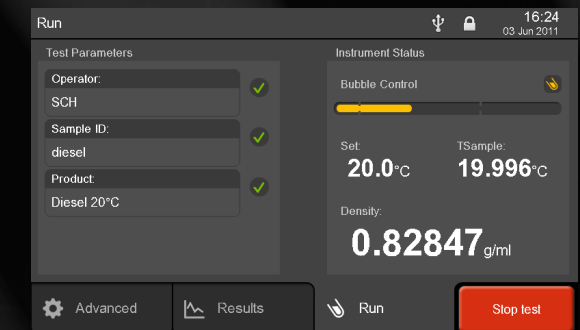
Run

16:24
03 Jun 2011

Test Parameters

Operator:
SCH

Sample ID:
diesel

Product:
Diesel 20°C

Instrument Status

Bubble Control

Set:
20.0°C

TSample:
19.996°C

Density:
0.82847g/ml

Advanced

Results

Run

Stop test